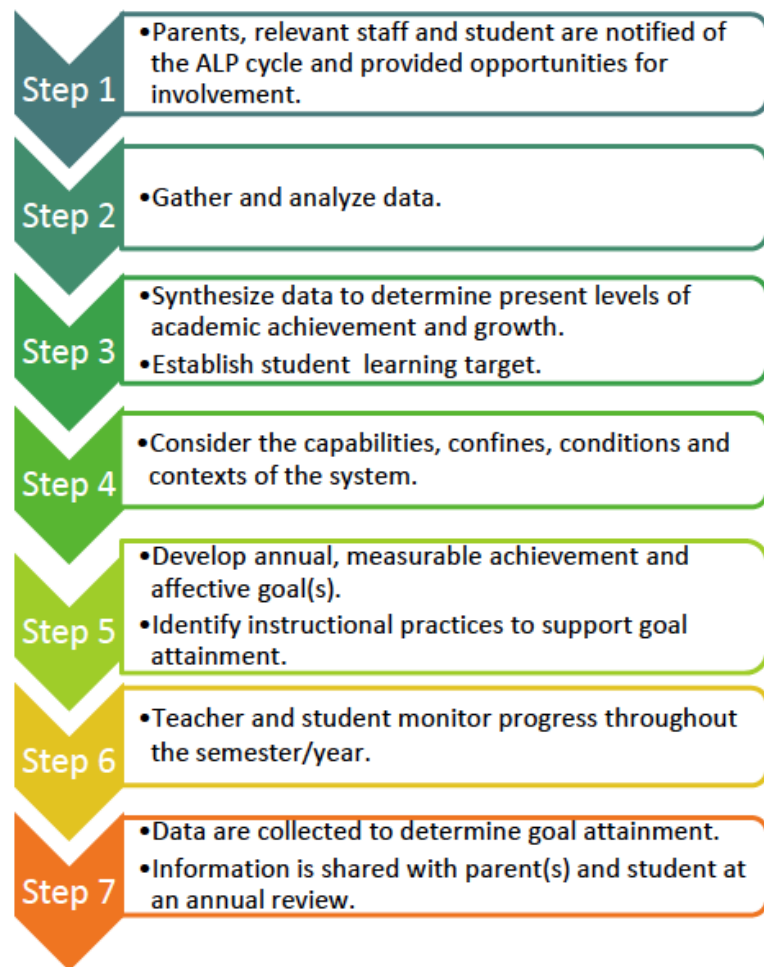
Step 1

•Parents, relevant staff and student are notified of the ALP cycle and provided opportunities for involvement.

Step 2

•Gather and analyze data.

Step 3

•Synthesize data to determine present levels of academic achievement and growth.
•Establish student learning target.

Step 4

•Consider the capabilities, confines, conditions and contexts of the system.

Step 5

•Develop annual, measurable achievement and affective goal(s).
•Identify instructional practices to support goal attainment.

Step 6

•Teacher and student monitor progress throughout the semester/year.

Step 7

•Data are collected to determine goal attainment.
•Information is shared with parent(s) and student at an annual review.